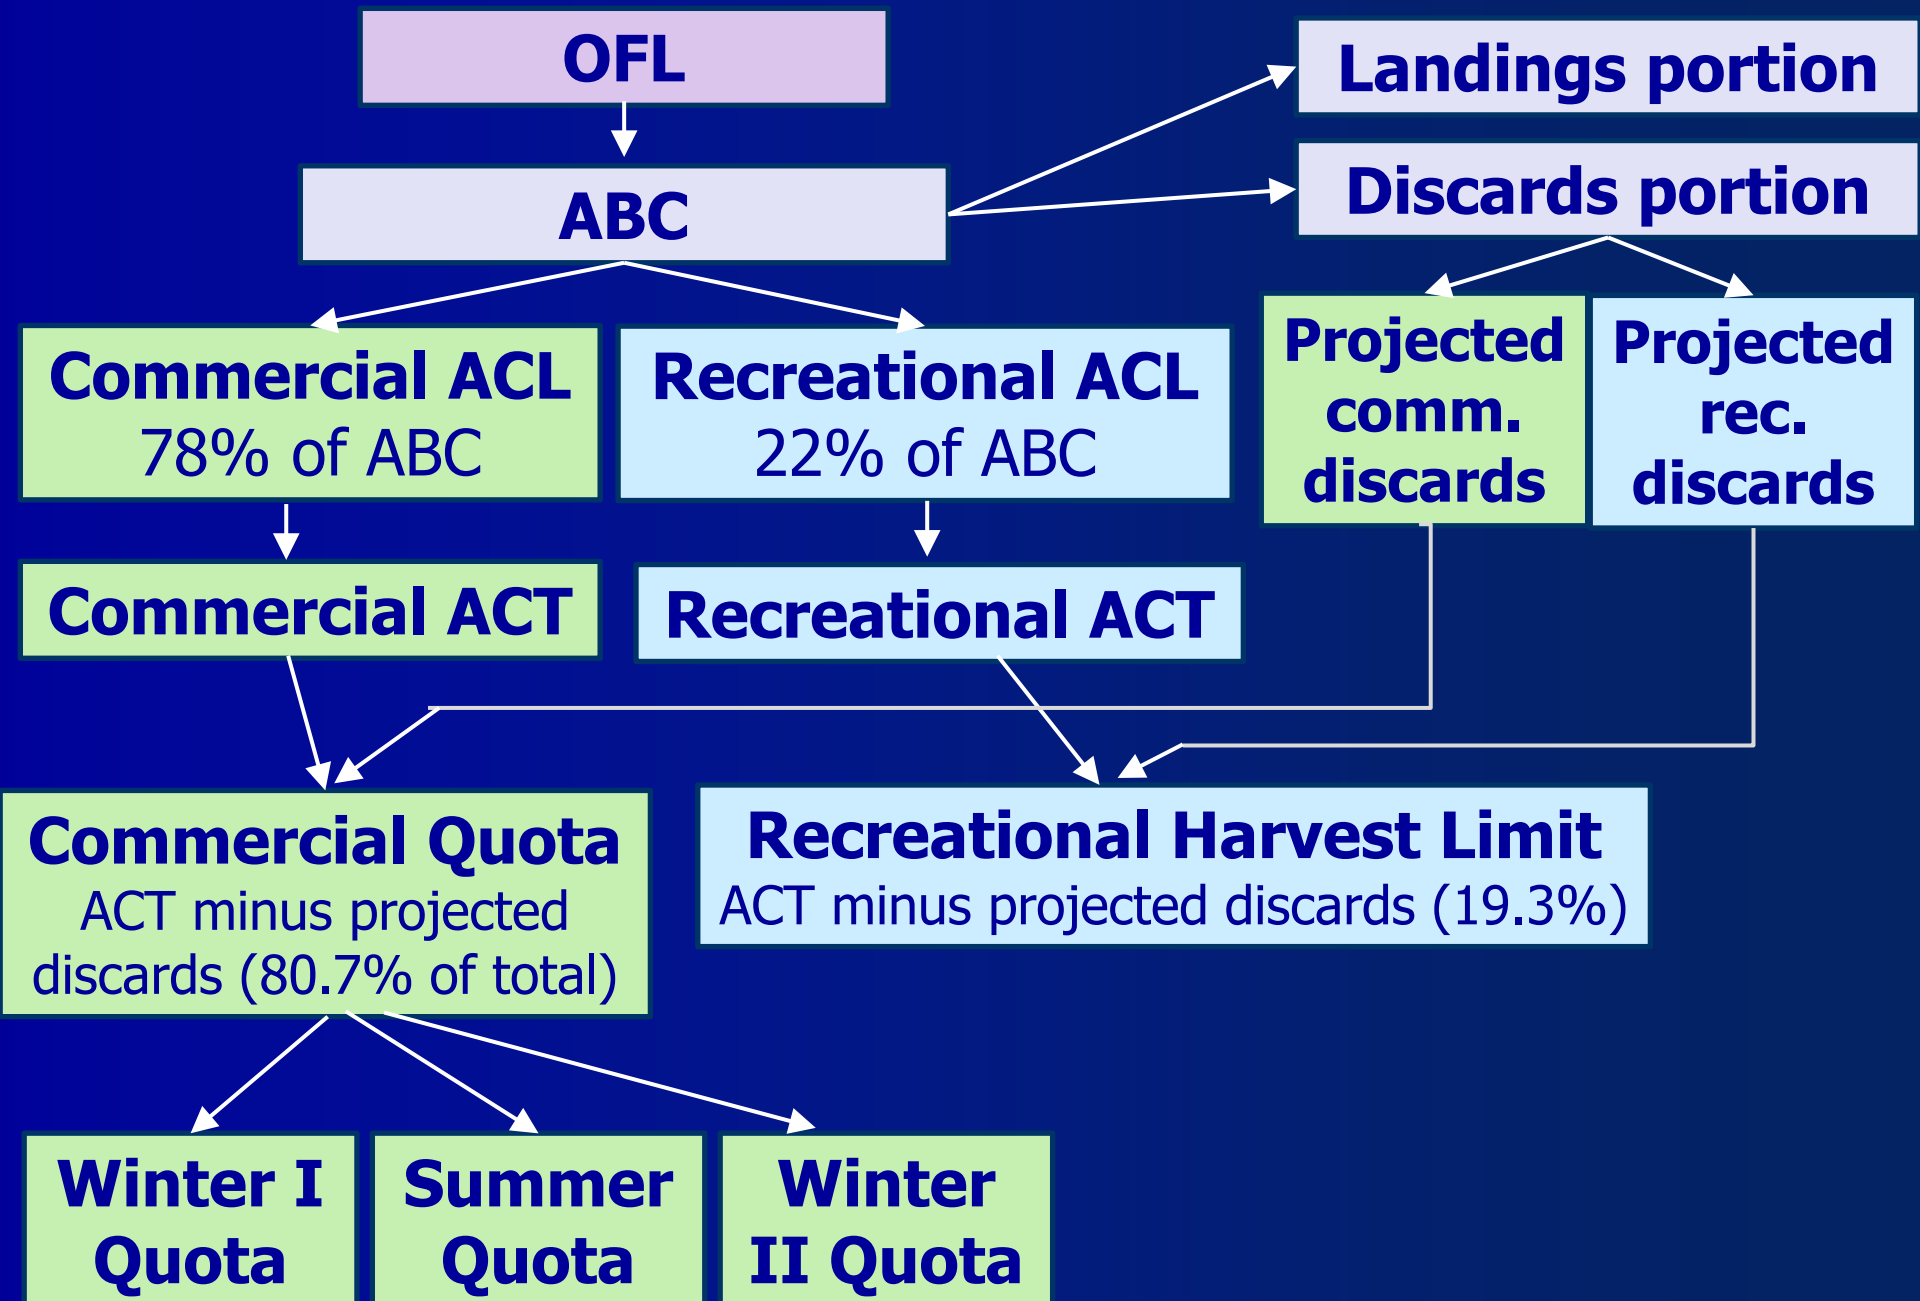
OFL

ABC

Landings portion

Discards portion

Commercial ACL
78% of ABC

Recreational ACL
22% of ABC

Projected comm. discards

Projected rec. discards

Commercial ACT

Recreational ACT

Commercial Quota
ACT minus projected discards (80.7% of total)

Recreational Harvest Limit
ACT minus projected discards (19.3%)

Winter I Quota

Summer Quota

Winter II Quota